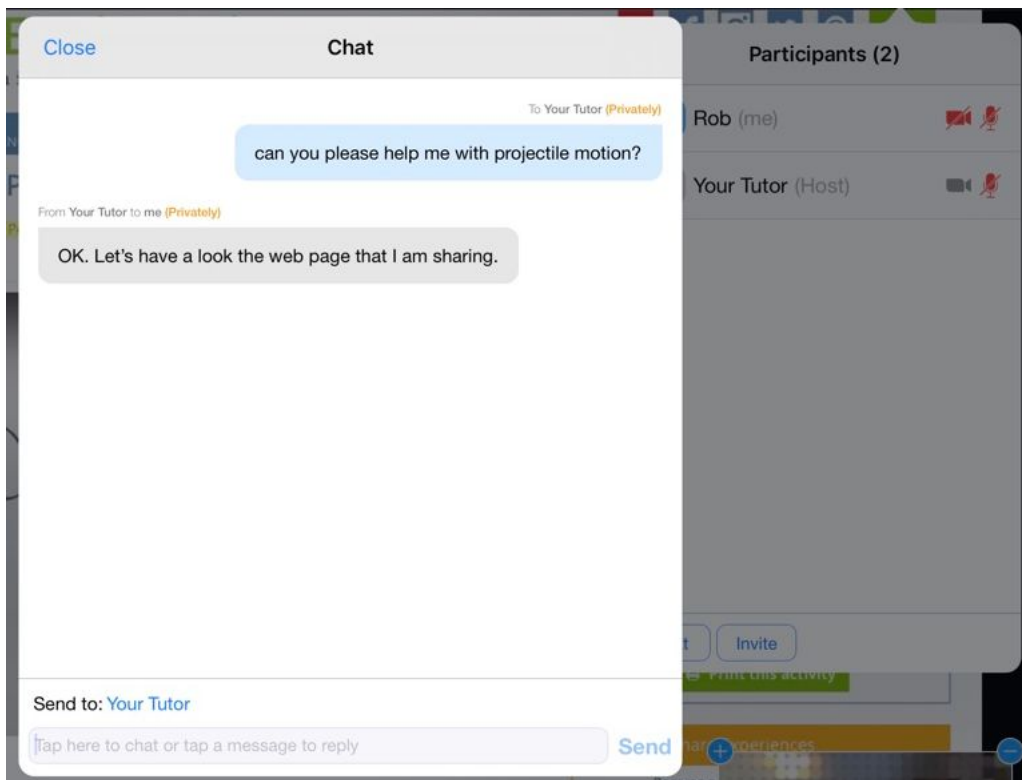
Close

Chat

To Your Tutor (Privately)

can you please help me with projectile motion?

From Your Tutor to me (Privately)

OK. Let's have a look the web page that I am sharing.

Send to: Your Tutor

Tap here to chat or tap a message to reply

Send

Participants (2)

Rob (me)

Your Tutor (Host)

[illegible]t

Invite